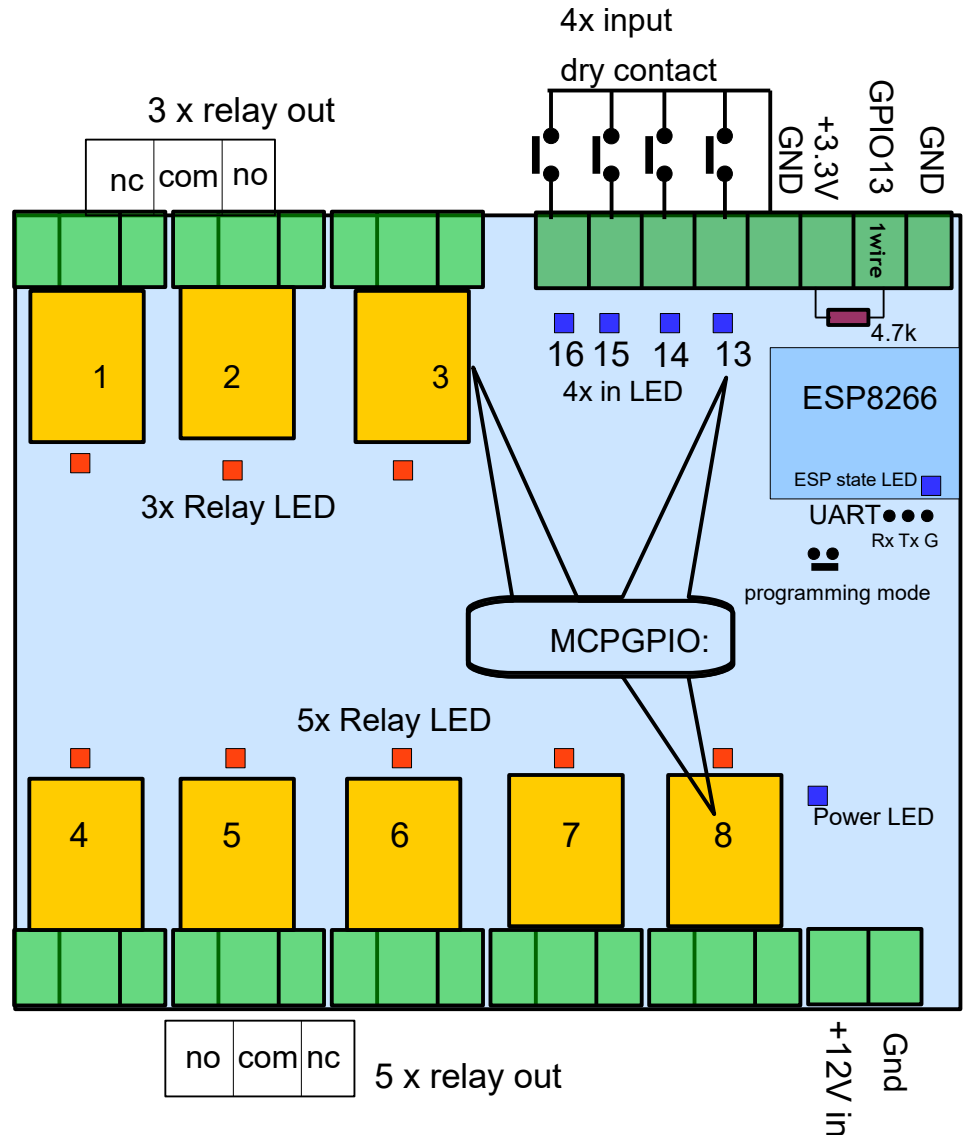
4x input

dry contact

3 x relay out

| nc | com | no |
|---|---|---|

GND

+3.3V

GPIO13

GND

1wire

4.7k

16 15 14 13

4x in LED

ESP8266

ESP state LED

UART

Rx Tx G

programming mode

1

2

3

3x Relay LED

MCPGPIO:

5x Relay LED

4

5

6

7

8

Power LED

| no | com | nc |
|---|---|---|

5 x relay out

+12V in

Gnd